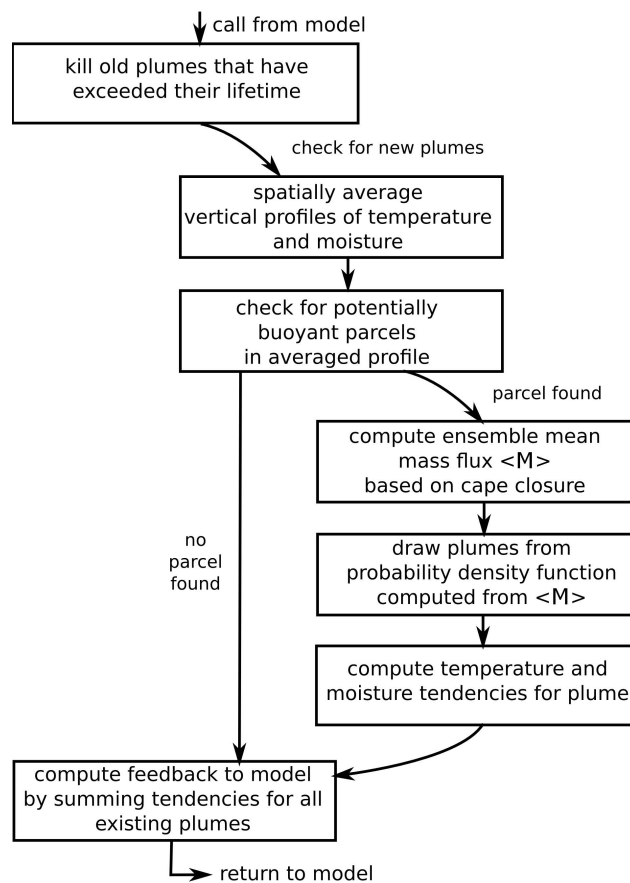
call from model

kill old plumes that have exceeded their lifetime

check for new plumes

spatially average vertical profiles of temperature and moisture

check for potentially buoyant parcels in averaged profile

parcel found

compute ensemble mean mass flux <M> based on cape closure

draw plumes from probability density function computed from <M>

compute temperature and moisture tendencies for plume

no parcel found

compute feedback to model by summing tendencies for all existing plumes

return to model